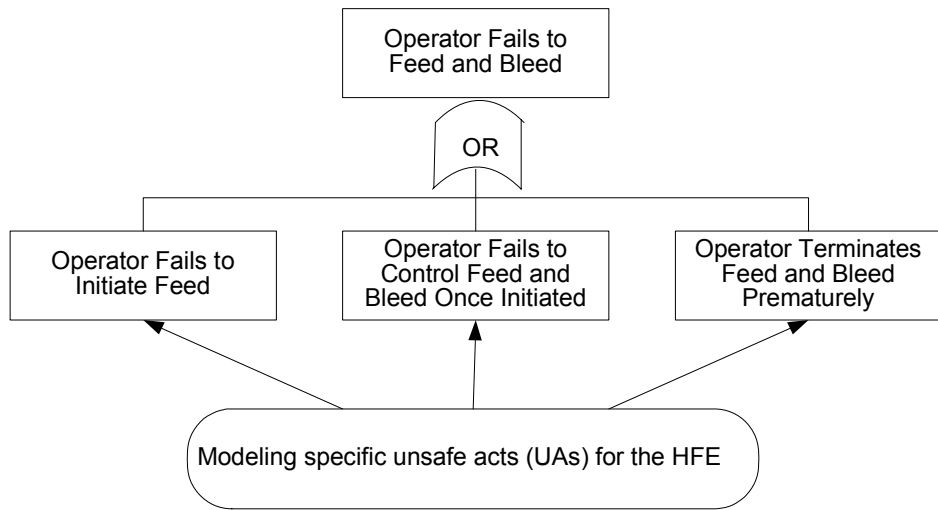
Operator Fails to Feed and Bleed

OR

Operator Fails to Initiate Feed

Operator Fails to Control Feed and Bleed Once Initiated

Operator Terminates Feed and Bleed Prematurely

Modeling specific unsafe acts (UAs) for the HFE